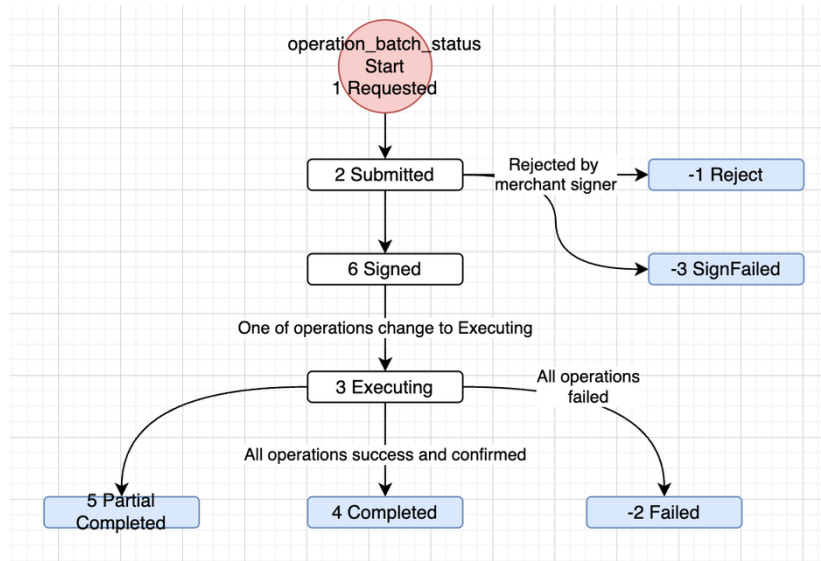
operation_batch_status
Start
1 Requested

2 Submitted

Rejected by merchant signer

-1 Reject

-3 SignFailed

6 Signed

One of operations change to Executing

3 Executing

All operations failed

All operations success and confirmed

5 Partial Completed

4 Completed

-2 Failed